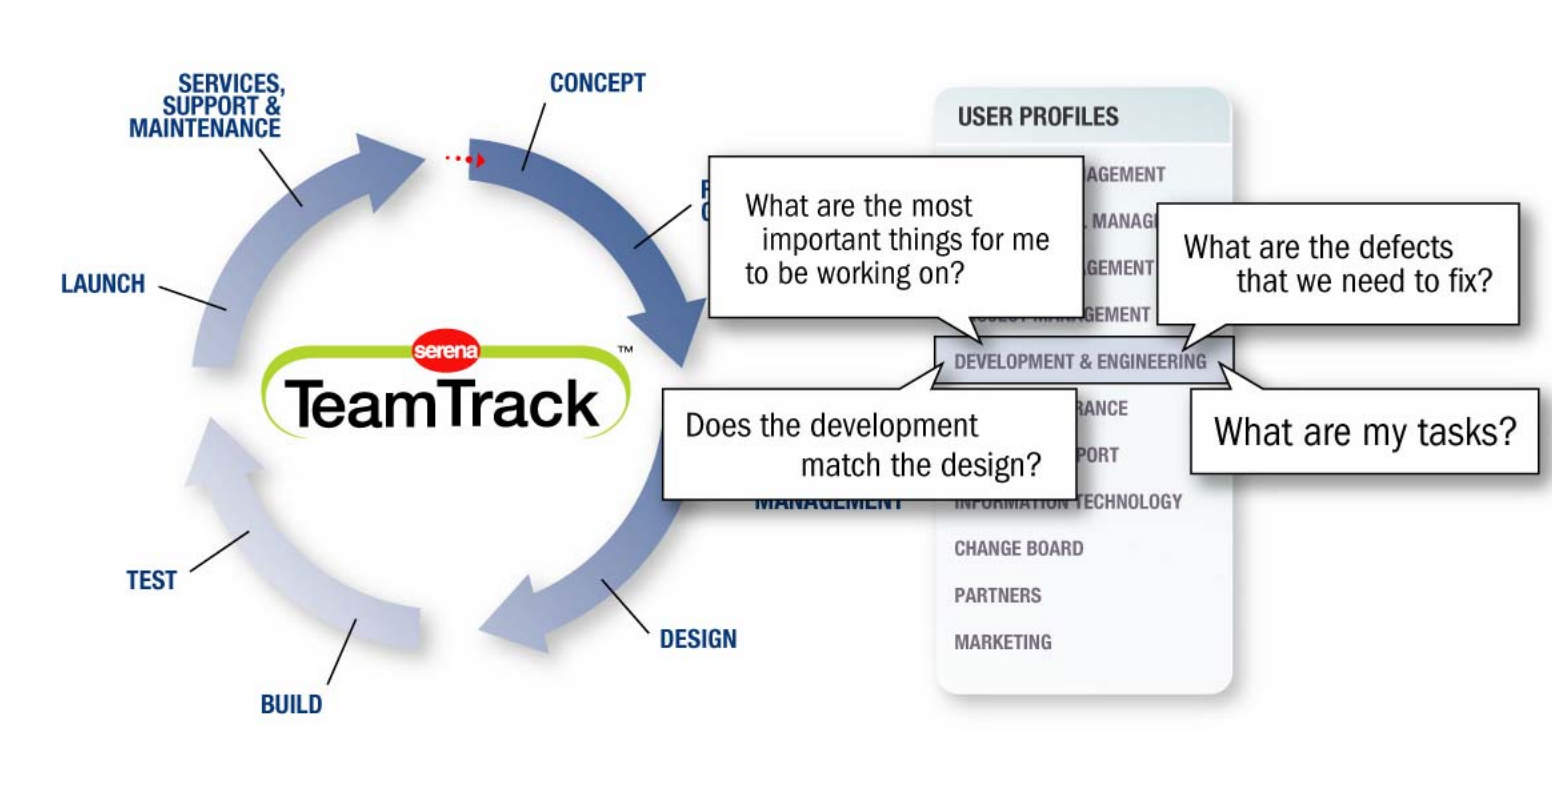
SERVICES, SUPPORT & MAINTENANCE

CONCEPT

LAUNCH

serena

TeamTrack™

TEST

BUILD

DESIGN

MANAGEMENT

USER PROFILES

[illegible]AGEMENT

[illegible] MANAG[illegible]

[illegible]GEMENT

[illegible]GEMENT

DEVELOPMENT & ENGINEERING

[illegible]RANCE

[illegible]PORT

INFORMATION TECHNOLOGY

CHANGE BOARD

PARTNERS

MARKETING

What are the most important things for me to be working on?

What are the defects that we need to fix?

Does the development match the design?

What are my tasks?